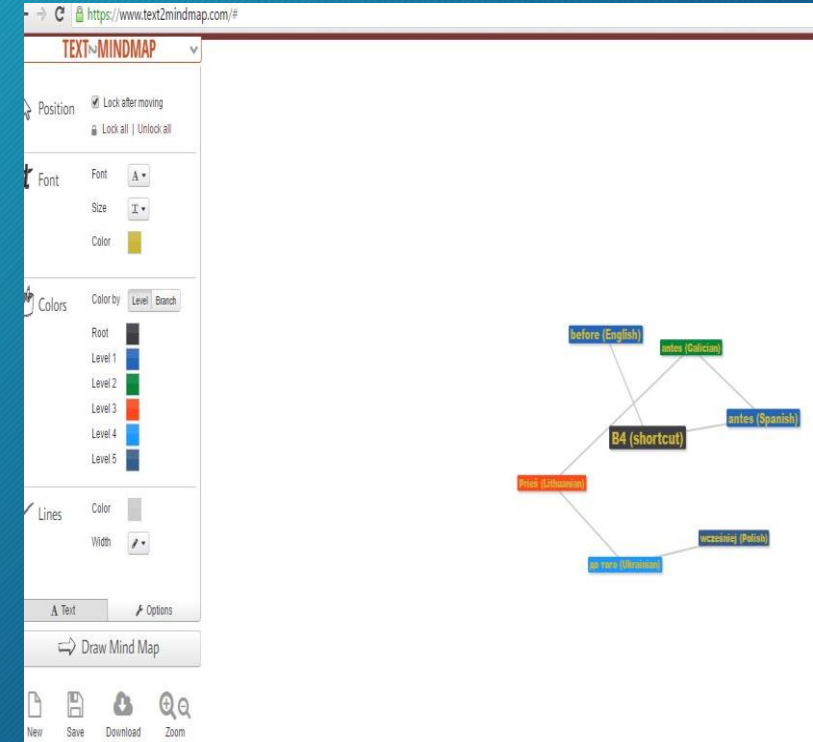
https://www.text2mindmap.com/#

TEXT2MINDMAP

Position
Lock after moving
Lock all | Unlock all

Font
Font
Size
Color

Colors
Color by Level Branch
Root
Level 1
Level 2
Level 3
Level 4
Level 5

Lines
Color
Width

A Text
Options

Draw Mind Map

New
Save
Download
Zoom

before (English)
antes (Galician)
antes (Spanish)
B4 (shortcut)
Prieš (Lithuanian)
wcześniej (Polish)
до того (Ukrainian)